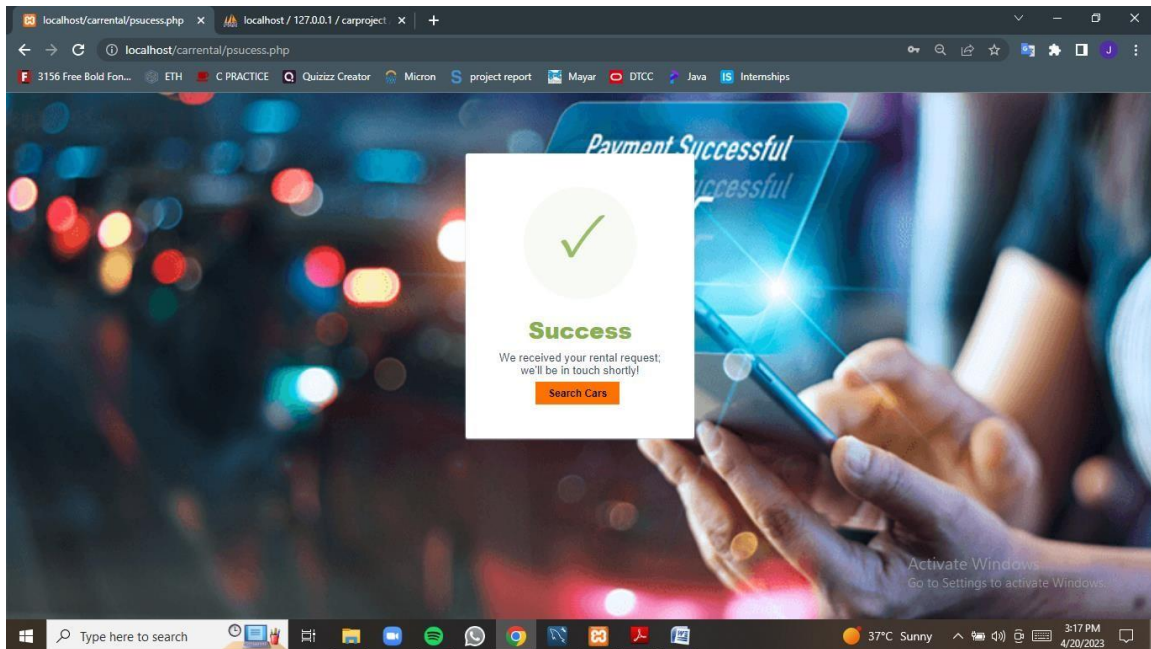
localhost/carrental/psucess.php × localhost / 127.0.0.1 / carproject ×

localhost/carrental/psucess.php

3156 Free Bold Fon... ETH C PRACTICE Quizizz Creator Micron project report Mayar DTCC Java Internships

Payment Successful
Successful

✓

Success

We received your rental request; we'll be in touch shortly!

Search Cars

Activate Windows
Go to Settings to activate Windows.

Type here to search

37°C Sunny

3:17 PM
4/20/2023